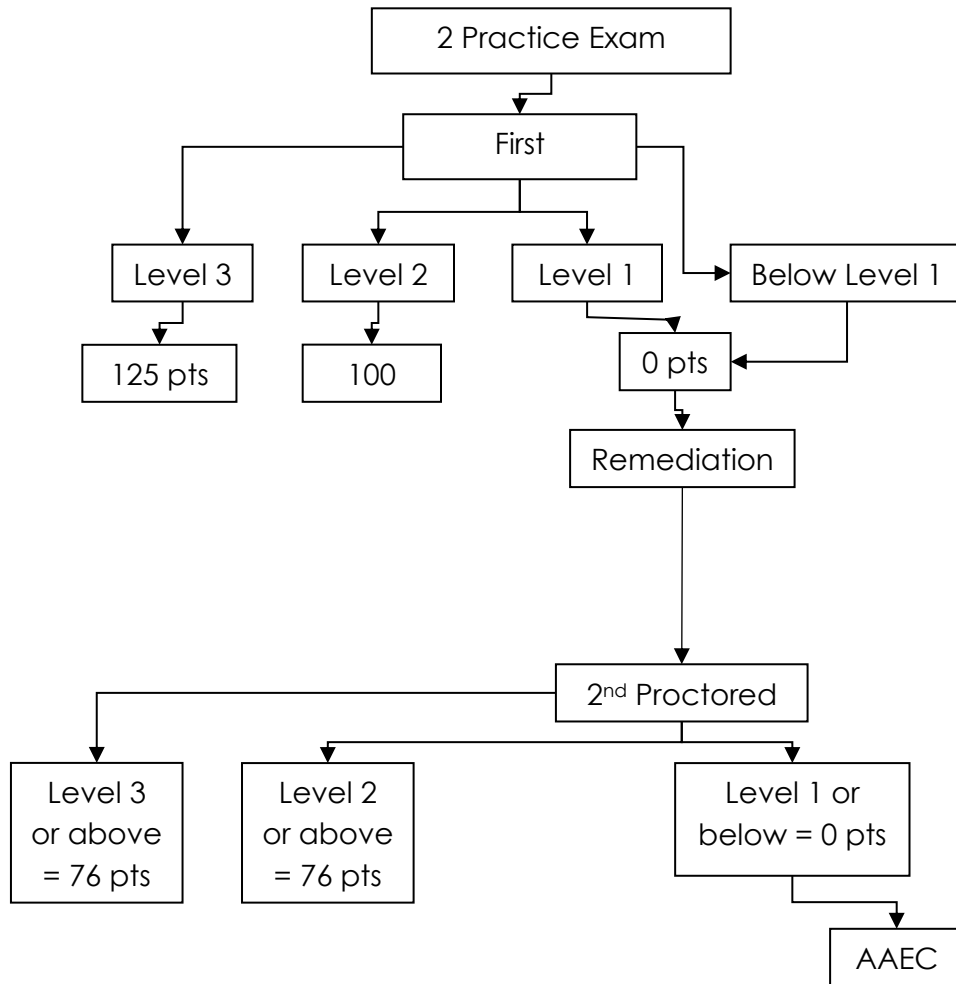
2 Practice Exam

First

Level 3

Level 2

Level 1

Below Level 1

125 pts

100

0 pts

Remediation

2$^{nd}$ Proctored

Level 3 or above = 76 pts

Level 2 or above = 76 pts

Level 1 or below = 0 pts

AAEC